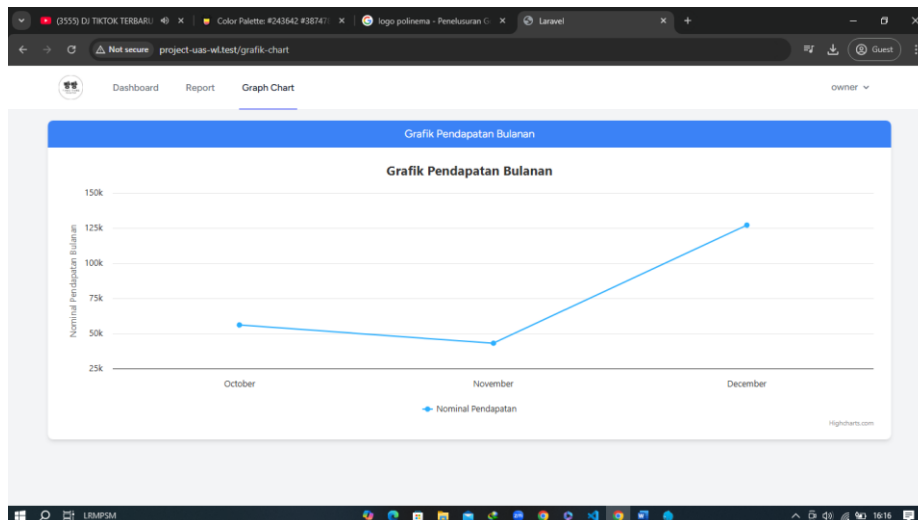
(3555) DJ TIKTOK TERBARU
Color Palette: #243642 #38747
logo polinema - Penelusuran G
Laravel

Not secure project-uas-wl.test/grafik-chart

Guest

Dashboard Report Graph Chart

owner

Grafik Pendapatan Bulanan

Grafik Pendapatan Bulanan

Nominal Pendapatan Bulanan

150k
125k
100k
75k
50k
25k

October November December

Nominal Pendapatan

Highcharts.com

LRMPSM

16:16